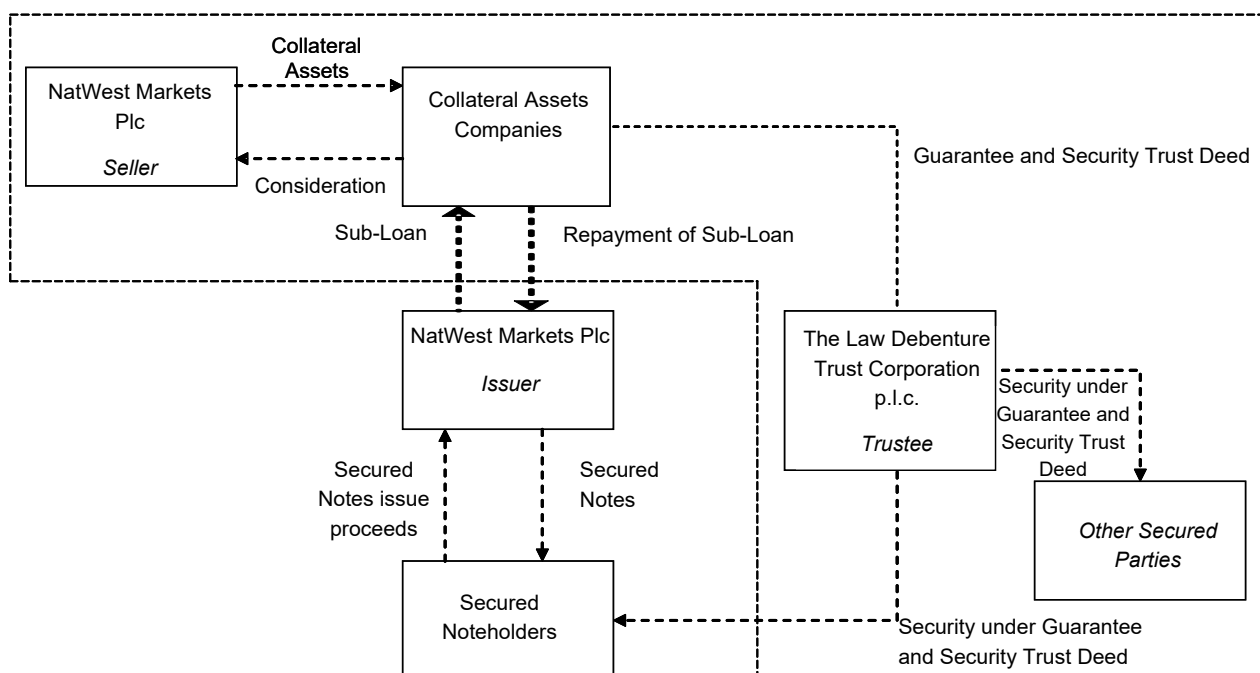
NatWest Markets Plc

*Seller*

Collateral Assets

Consideration

Collateral Assets Companies

Guarantee and Security Trust Deed

Sub-Loan

Repayment of Sub-Loan

NatWest Markets Plc

*Issuer*

The Law Debenture Trust Corporation p.l.c.

*Trustee*

Security under Guarantee and Security Trust Deed

*Other Secured Parties*

Secured Notes issue proceeds

Secured Notes

Secured Noteholders

Security under Guarantee and Security Trust Deed